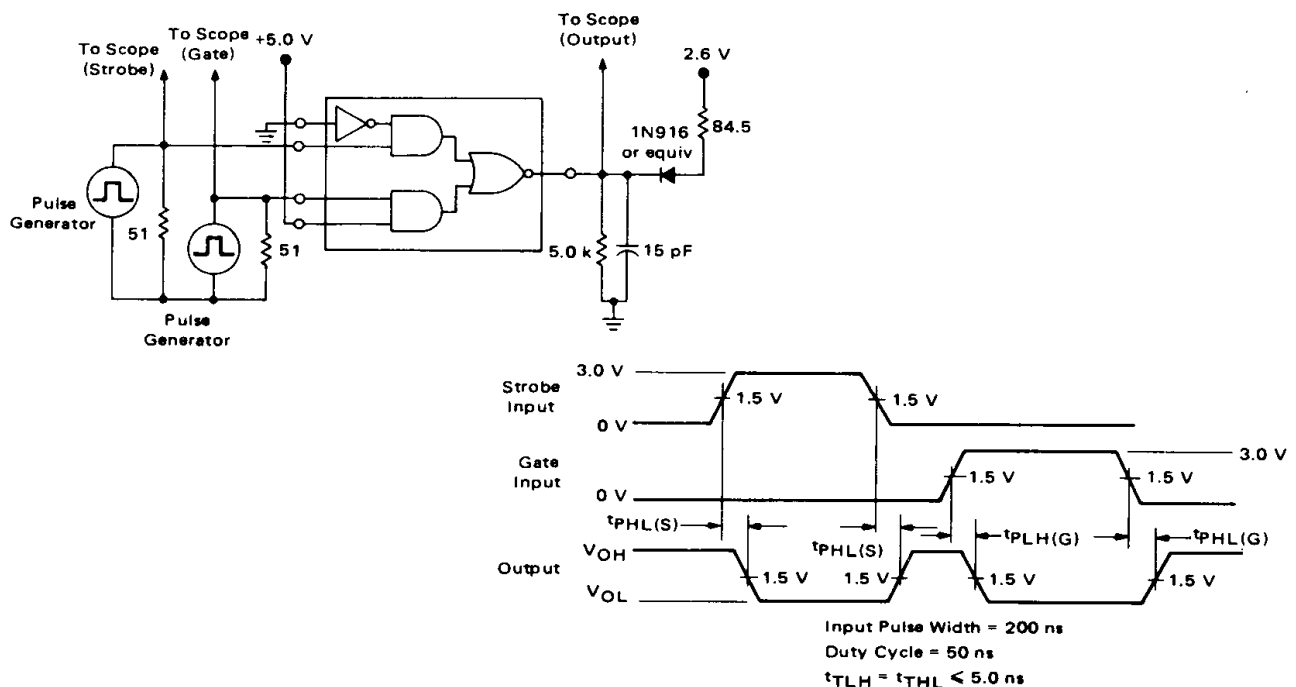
To Scope (Strobe)

To Scope (Gate)

+5.0 V

To Scope (Output)

2.6 V

1N916 or equiv

84.5

Pulse Generator

51

51

5.0 k

15 pF

Pulse Generator

Strobe Input

3.0 V

1.5 V

1.5 V

0 V

Gate Input

3.0 V

1.5 V

1.5 V

0 V

$t_{PHL(S)}$

$t_{PHL(S)}$

$t_{PLH(G)}$

$t_{PHL(G)}$

Output

$V_{OH}$

$V_{OL}$

1.5 V

1.5 V

1.5 V

1.5 V

Input Pulse Width = 200 ns

Duty Cycle = 50 ns

$t_{TLH} = t_{THL} \leq 5.0$ ns